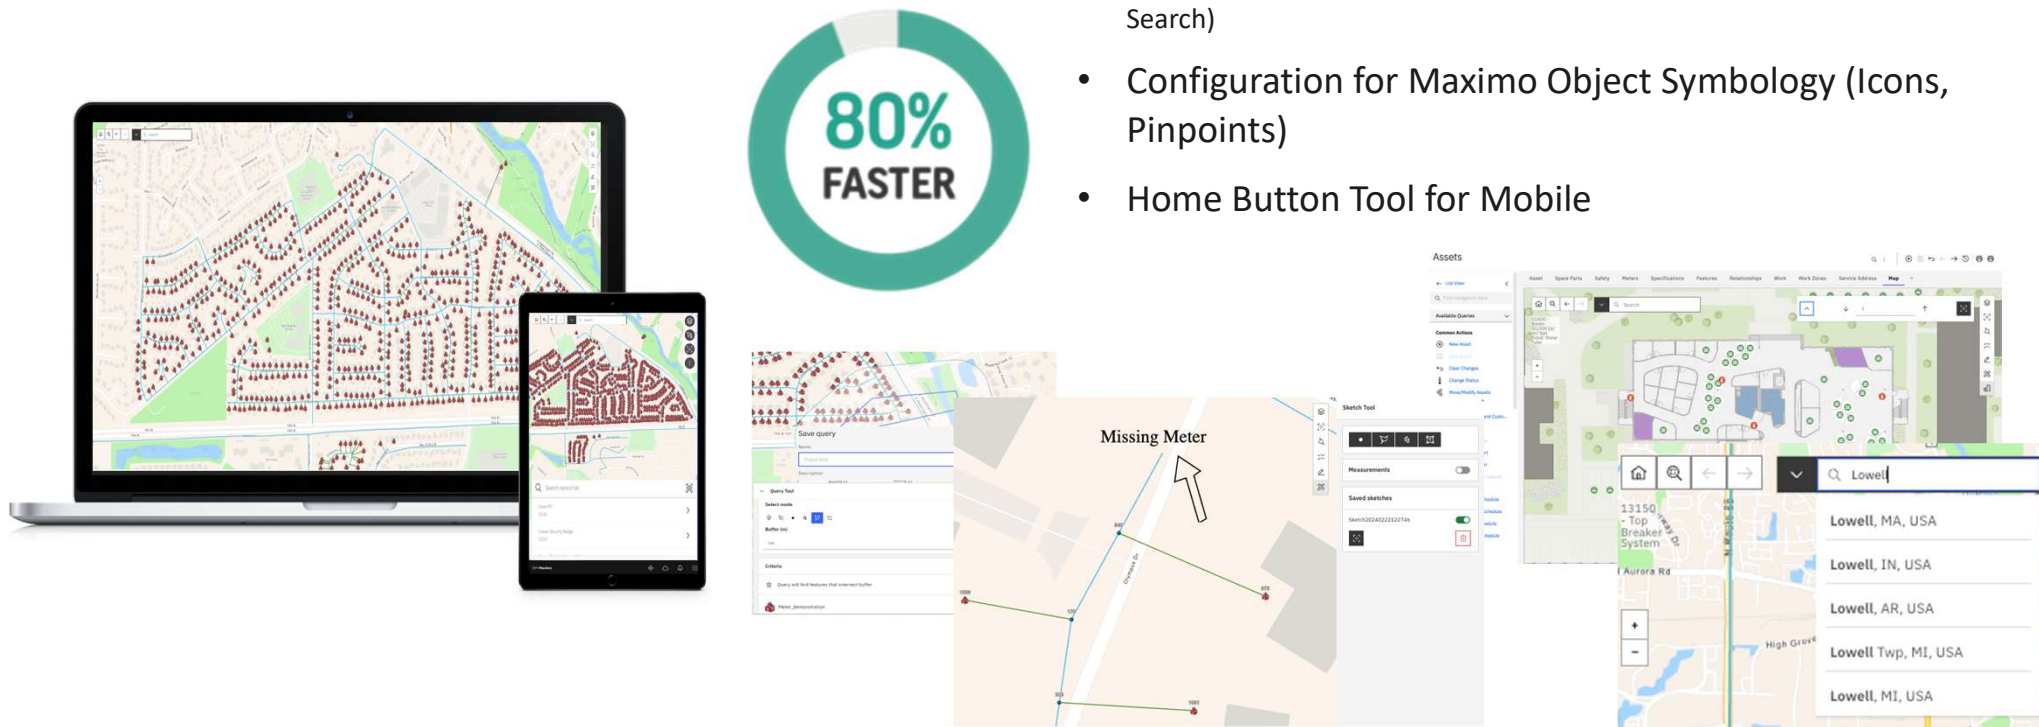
Search)

80%
FASTER

- Configuration for Maximo Object Symbology (Icons, Pinpoints)
- Home Button Tool for Mobile

Assets

Save query

Query Tool

Criteria

Missing Meter

Sketch Tool

Measurements

Saved sketches

13150 - Top Breaker System

Aurora Rd

High Grove

Lowell

Lowell, MA, USA

Lowell, IN, USA

Lowell, AR, USA

Lowell Twp, MI, USA

Lowell, MI, USA